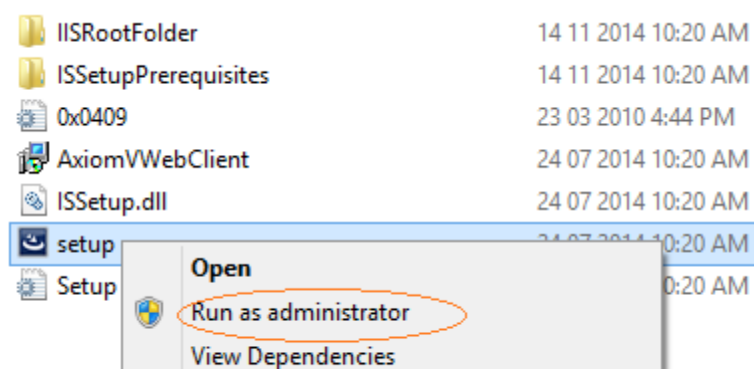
IISRootFolder 14 11 2014 10:20 AM
ISSetupPrerequisites 14 11 2014 10:20 AM
0x0409 23 03 2010 4:44 PM
AxiomVWebClient 24 07 2014 10:20 AM
ISSetup.dll 24 07 2014 10:20 AM
setup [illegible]0:20 AM
Setup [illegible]0:20 AM

Open
Run as administrator
View Dependencies